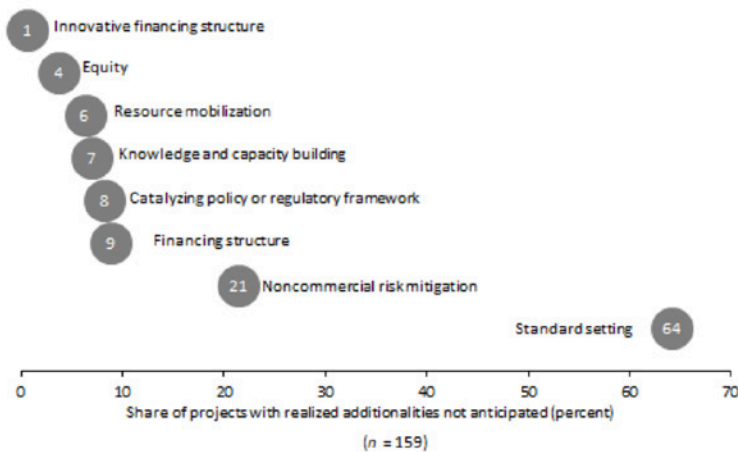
1 Innovative financing structure

4 Equity

6 Resource mobilization

7 Knowledge and capacity building

8 Catalyzing policy or regulatory framework

9 Financing structure

21 Noncommercial risk mitigation

Standard setting 64

0 10 20 30 40 50 60 70

Share of projects with realized additionalities not anticipated (percent)

($n$ = 159)